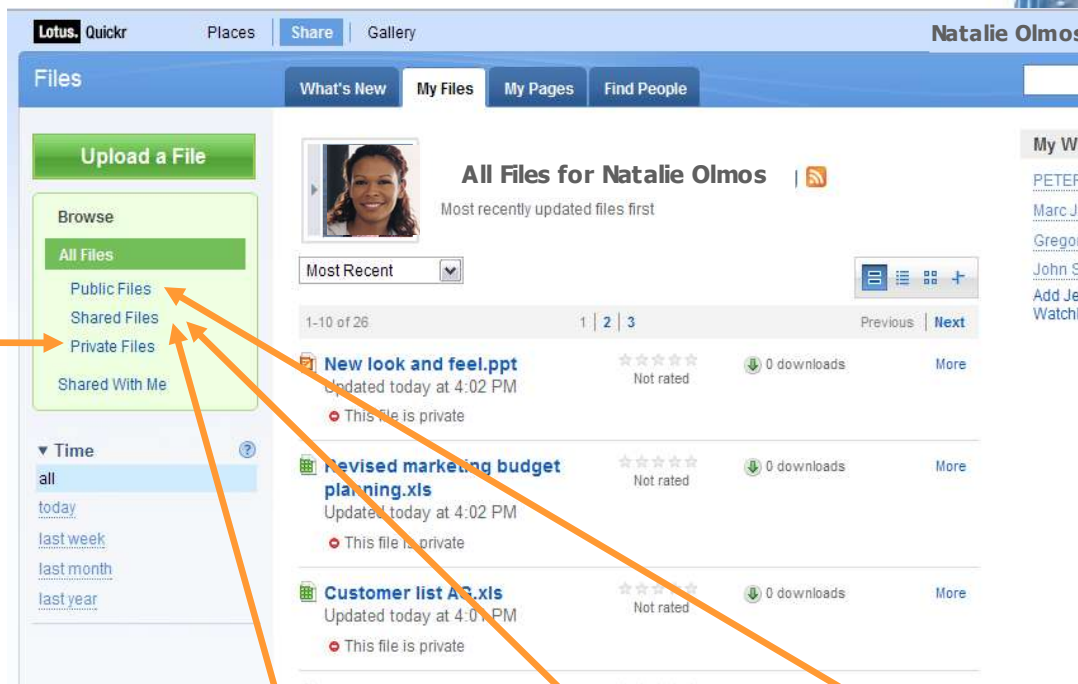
Lotus. Quickr Places Share Gallery Natalie Olmos

Files

What's New My Files My Pages Find People

Upload a File

Browse

All Files

Public Files

Shared Files

Private Files

Shared With Me

▾ Time

all

today

last week

last month

last year

All Files for Natalie Olmos

Most recently updated files first

Most Recent

1-10 of 26

1 | 2 | 3

Previous | Next

New look and feel.ppt

Updated today at 4:02 PM

This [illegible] is private

Not rated

0 downloads

More

Revised marketing budget planning.xls

Updated today at 4:02 PM

This file is private

Not rated

0 downloads

More

Customer list A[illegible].xls

Updated today at 4:0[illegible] PM

This file is private

Not rated

0 downloads

More

My W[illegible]

PETER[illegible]

Marc J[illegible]

Gregor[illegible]

John S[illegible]

Add Je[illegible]

Watchl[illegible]